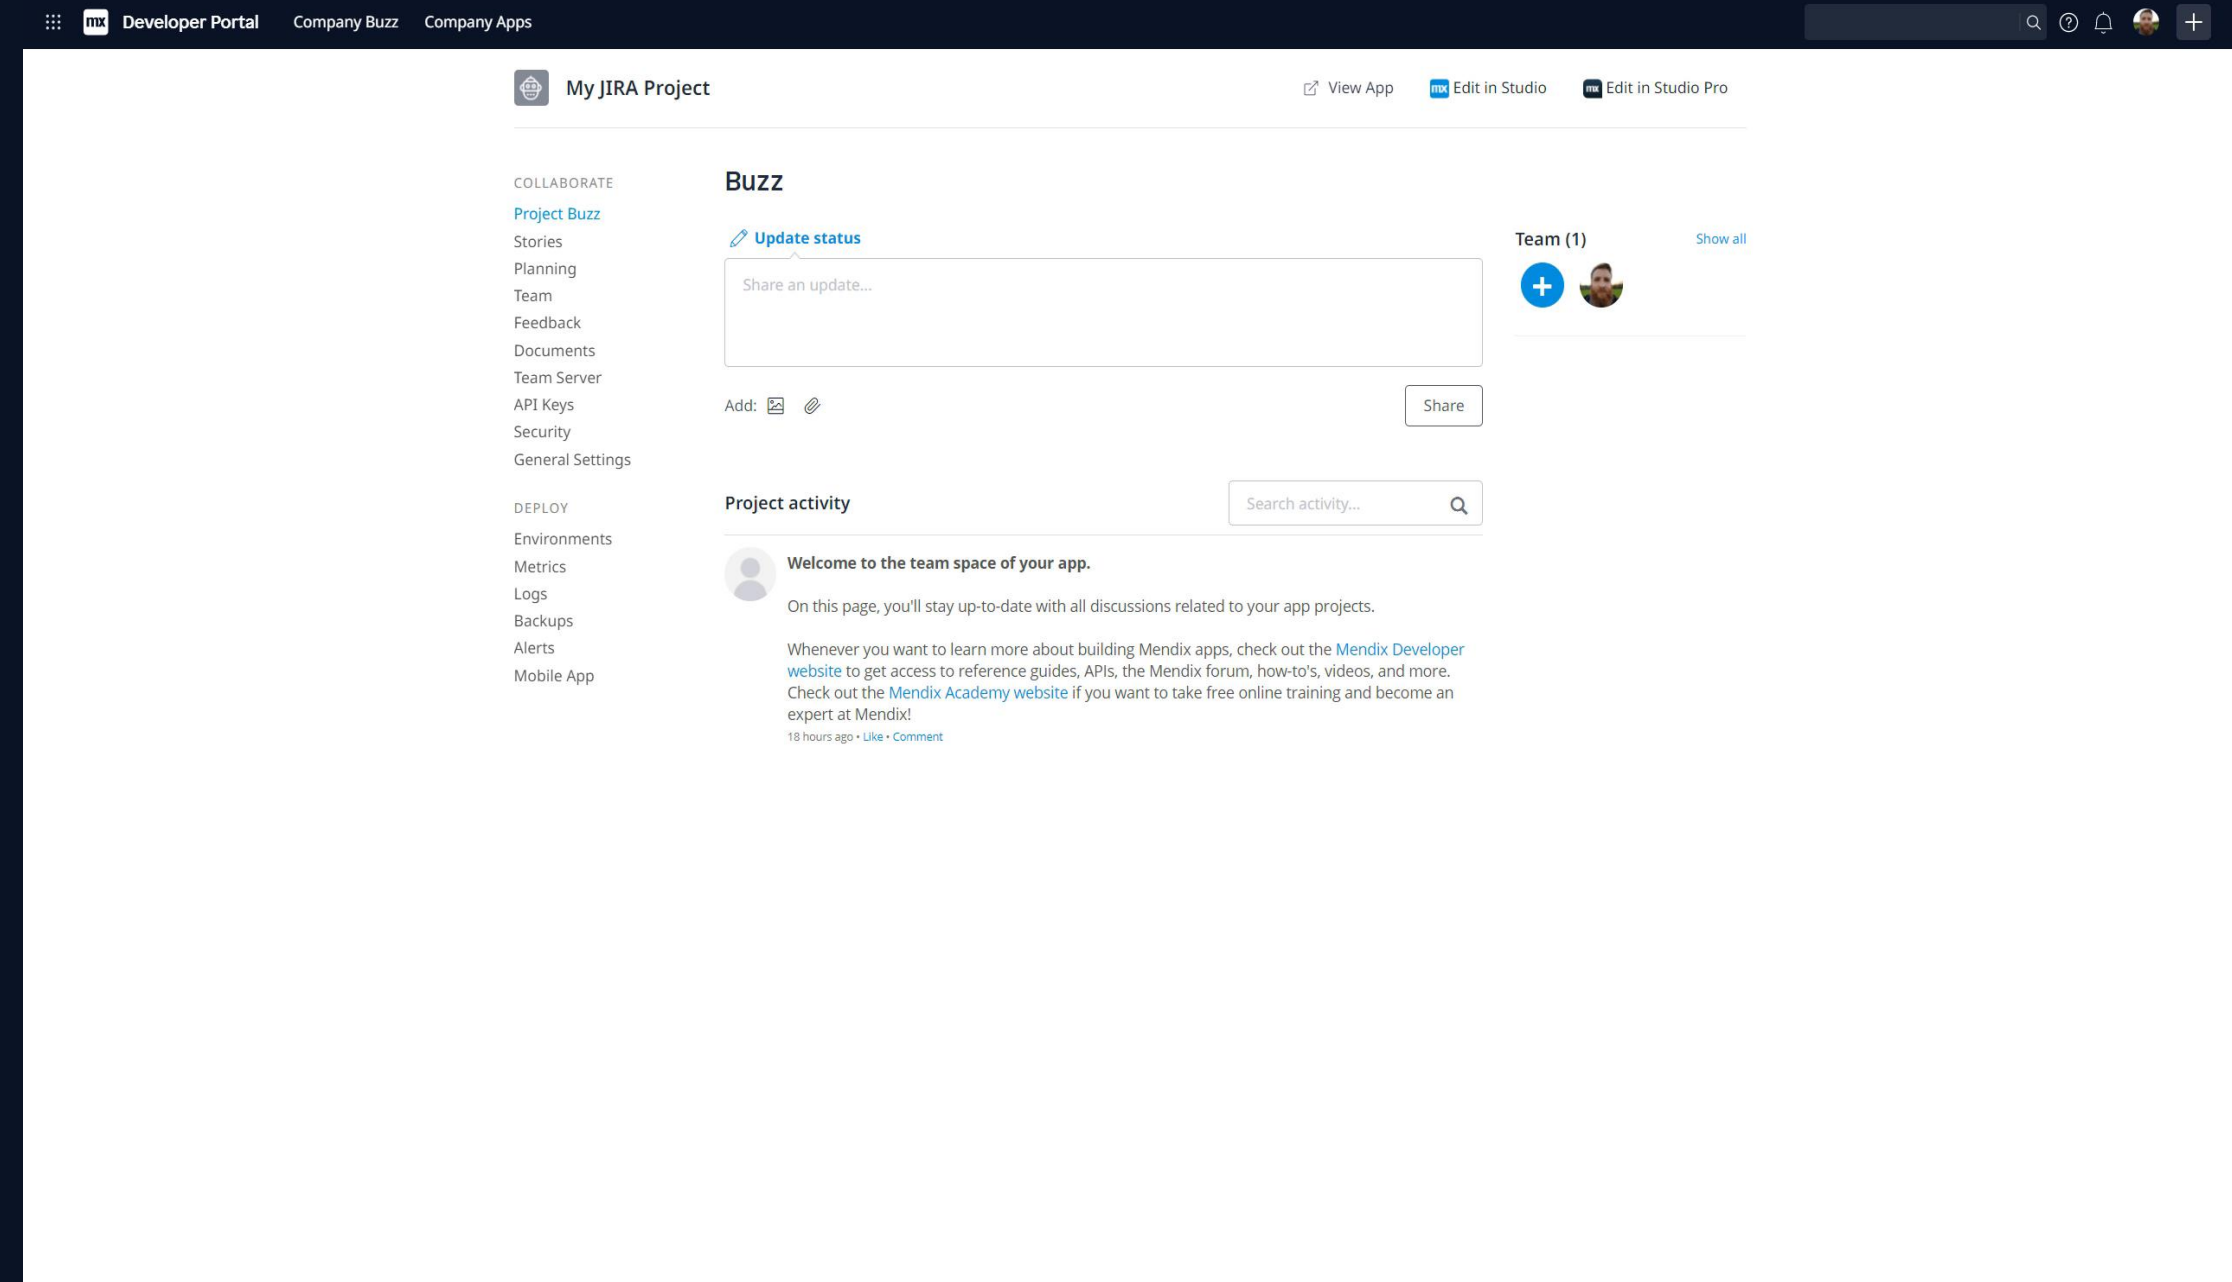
mx Developer Portal Company Buzz Company Apps

My JIRA Project

View App Edit in Studio Edit in Studio Pro

COLLABORATE

Project Buzz
Stories
Planning
Team
Feedback
Documents
Team Server
API Keys
Security
General Settings

DEPLOY

Environments
Metrics
Logs
Backups
Alerts
Mobile App

Buzz

Update status

Share an update...

Add:

Share

Team (1) Show all

Project activity

Search activity...

Welcome to the team space of your app.

On this page, you'll stay up-to-date with all discussions related to your app projects.

Whenever you want to learn more about building Mendix apps, check out the Mendix Developer website to get access to reference guides, APIs, the Mendix forum, how-to's, videos, and more. Check out the Mendix Academy website if you want to take free online training and become an expert at Mendix!

18 hours ago • Like • Comment